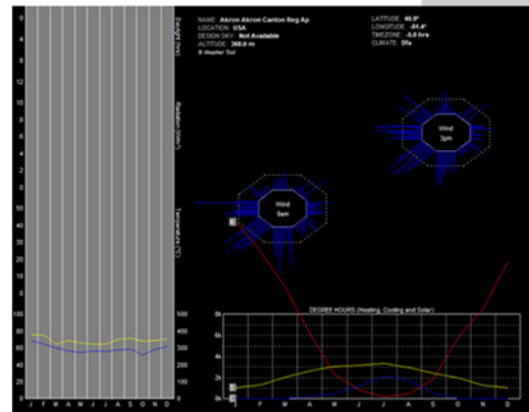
NAME: Akron Akron Canton Reg Ap
LOCATION: USA
DESIGN SKY: Not Available
ALTITUDE: 368.0 m
© Weather Tool

LATITUDE: 40.9°
LONGITUDE: -81.4°
TIMEZONE: -5.0 hrs
CLIMATE: Dfa

Sunlight (hrs)
Radiation (W/m²)
Temperature (°C)

4
2
0
8
6
4
2
0
8
6
4
2
0
100
80
60
40
20
0

500
400
300
200
100

J F M A M J J A S O N D

Wind
3pm

Wind
9am

DEGREE HOURS (Heating, Cooling and Solar)
8k
6k
4k
2k
0k

F M A M J J A S O N D